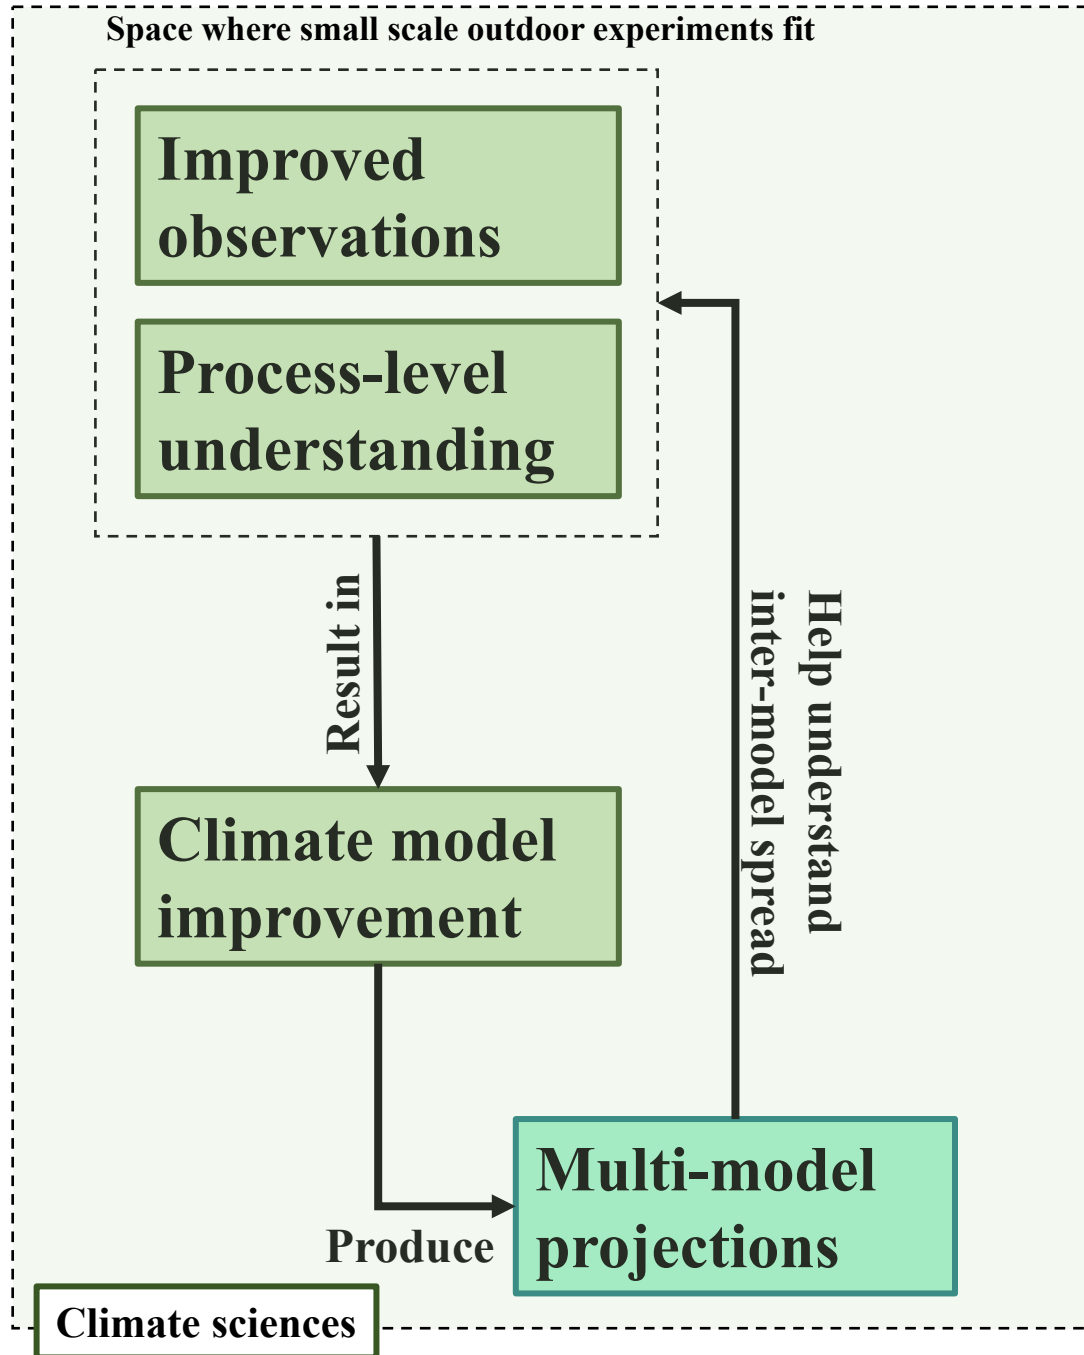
Space where small scale outdoor experiments fit

Improved observations

Process-level understanding

Result in

Help understand inter-model spread

Climate model improvement

Produce

Multi-model projections

Climate sciences